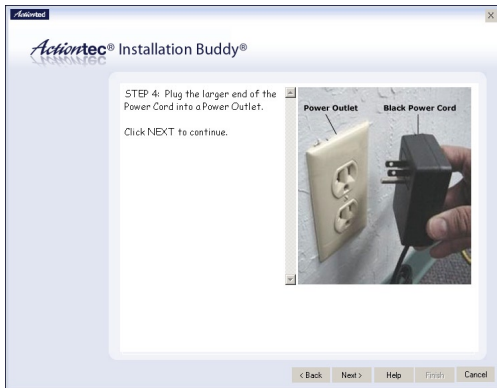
Actiontec

Actiontec® Installation Buddy®

STEP 4: Plug the larger end of the Power Cord into a Power Outlet.

Click NEXT to continue.

Power Outlet

Black Power Cord

< Back

Next >

Help

Finish

Cancel